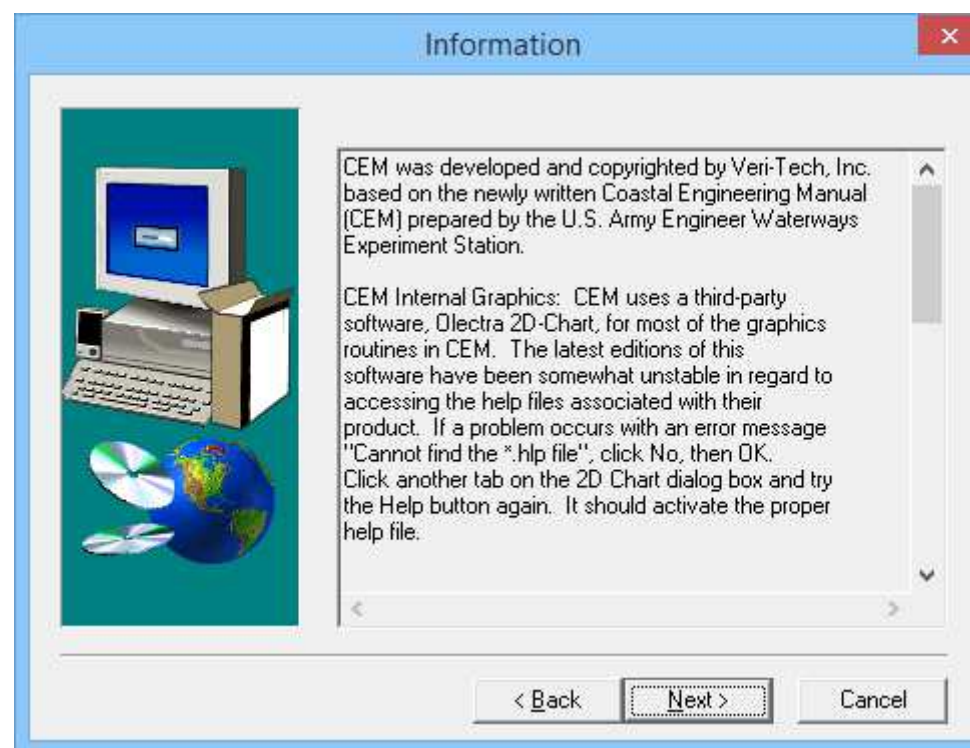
Information

CEM was developed and copyrighted by Veri-Tech, Inc. based on the newly written Coastal Engineering Manual (CEM) prepared by the U.S. Army Engineer Waterways Experiment Station.

CEM Internal Graphics: CEM uses a third-party software, Olectra 2D-Chart, for most of the graphics routines in CEM. The latest editions of this software have been somewhat unstable in regard to accessing the help files associated with their product. If a problem occurs with an error message "Cannot find the *.hlp file", click No, then OK. Click another tab on the 2D Chart dialog box and try the Help button again. It should activate the proper help file.

< Back
Next >
Cancel